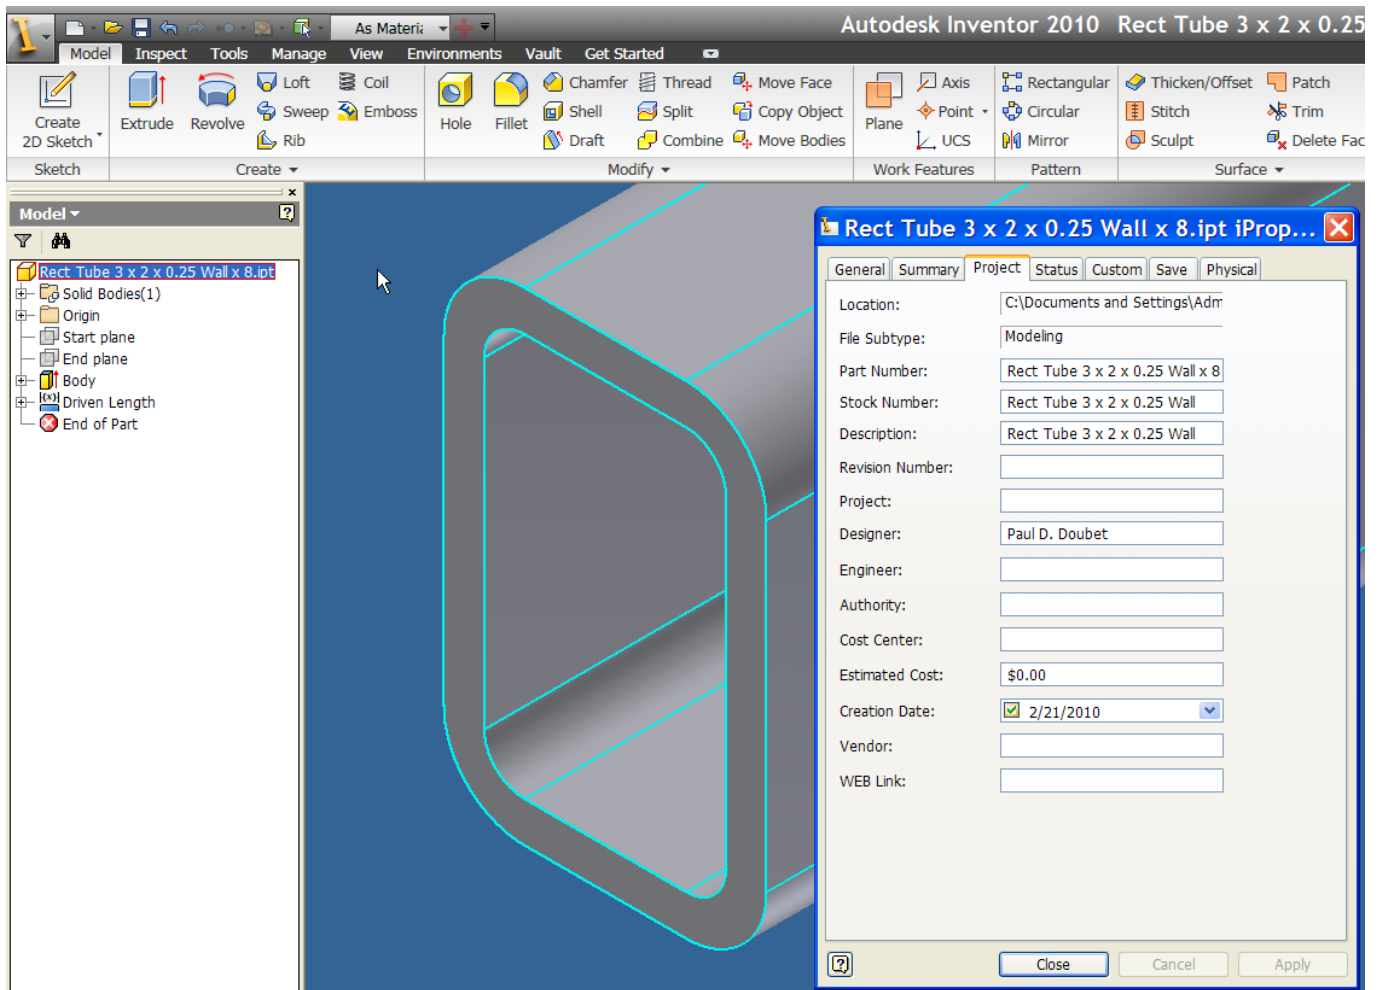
As Materi

Autodesk Inventor 2010 Rect Tube 3 x 2 x 0.25

Model Inspect Tools Manage View Environments Vault Get Started

Create 2D Sketch
Sketch

Extrude Revolve Loft Sweep Rib Coil Emboss
Create

Hole Fillet Chamfer Shell Draft Thread Split Combine Move Face Copy Object Move Bodies
Modify

Plane Axis Point UCS
Work Features

Rectangular Circular Mirror
Pattern

Thicken/Offset Stitch Sculpt Patch Trim Delete Fac
Surface

Model

Rect Tube 3 x 2 x 0.25 Wall x 8.ipt
Solid Bodies(1)
Origin
Start plane
End plane
Body
Driven Length
End of Part

Rect Tube 3 x 2 x 0.25 Wall x 8.ipt iProp...

General Summary Project Status Custom Save Physical

| | |
|---|---|
| Location: | C:\Documents and Settings\Adm |
| File Subtype: | Modeling |
| Part Number: | Rect Tube 3 x 2 x 0.25 Wall x 8 |
| Stock Number: | Rect Tube 3 x 2 x 0.25 Wall |
| Description: | Rect Tube 3 x 2 x 0.25 Wall |
| Revision Number: | |
| Project: | |
| Designer: | Paul D. Doubet |
| Engineer: | |
| Authority: | |
| Cost Center: | |
| Estimated Cost: | $0.00 |
| Creation Date: | 2/21/2010 |
| Vendor: | |
| WEB Link: | |

Close Cancel Apply